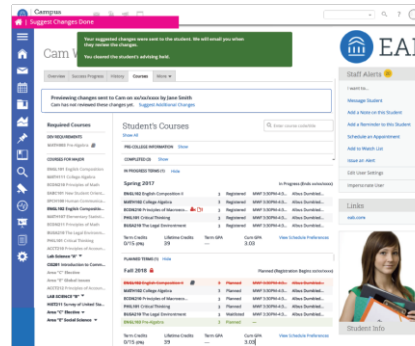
Campus

Suggest Changes Done

Your suggested changes were sent to the student. We will email you when they review the changes.

You cleared the student's advising hold.

Cam W

EAB

Overview Success Progress History Courses More

Previewing changes sent to Cam on xx/xx/xxxx by Jane Smith
Cam has not reviewed these changes yet. Suggest Additional Changes

Required Courses

Student's Courses

Show All

PRE-COLLEGE INFORMATION Show

COMPLETED (3) Show

IN PROGRESS TERMS (1) Hide

Spring 2017 In Progress

ENGL102 English Composition II 3 Registered
MATH102 College Algebra 3 Registered
ECON210 Principles of Macroeco... 3 Registered
PHIL103 Critical Thinking 3 Registered
ECON220 The Legal Environment 3 Registered

Term Credits 0/15 Lifetime Credits 29 Term GPA Cum GPA 3.03 View Schedule Preferences

PLANNED TERMS (1) Hide

Fall 2018 Planned

ENGL102 English Composition II 3 Planned
MATH102 College Algebra 3 Planned
ECON210 Principles of Macroeco... 3 Planned
PHIL103 Critical Thinking 3 Planned
ECON220 The Legal Environment 3 Planned

Term Credits 0/15 Lifetime Credits 29 Term GPA Cum GPA 3.03 View Schedule Preferences

Staff Alerts

Message Student
Add a Note on this Student
Add a Reminder to this Student
Schedule an Appointment
Add to Watch List
Issue an Alert
Edit User Settings
Impersonate User

Links

eab.com

Student Info